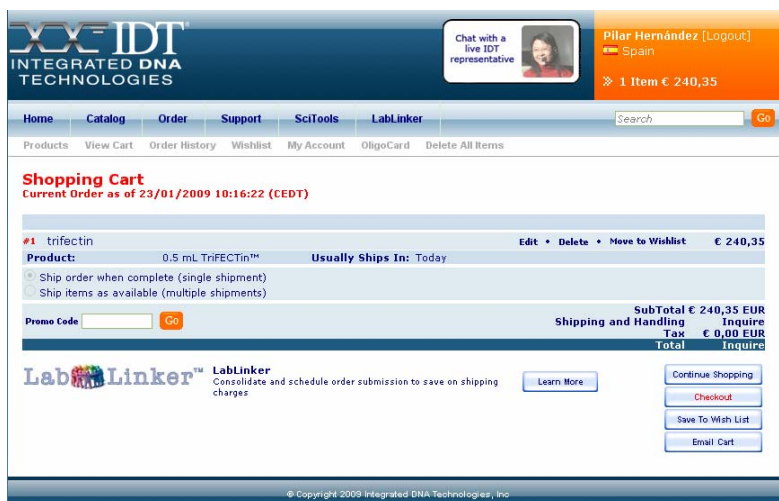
IDT
INTEGRATED DNA TECHNOLOGIES

Chat with a live IDT representative

Pilar Hernández [Logout]
Spain

» 1 Item € 240,35

Home Catalog Order Support SciTools LabLinker

Search Go

Products View Cart Order History Wishlist My Account OligoCard Delete All Items

Shopping Cart
Current Order as of 23/01/2009 10:16:22 (CEDT)

#1 trifectin Edit • Delete • Move to Wishlist € 240,35
Product: 0.5 mL TriFECTin™ Usually Ships In: Today

Ship order when complete (single shipment)
Ship items as available (multiple shipments)

Promo Code Go

| | |
|---|---|
| SubTotal | € 240,35 EUR |
| Shipping and Handling | Inquire |
| Tax | € 0,00 EUR |
| Total | Inquire |

LabLinker™
LabLinker
Consolidate and schedule order submission to save on shipping charges

Learn More

Continue Shopping
Checkout
Save To Wish List
Email Cart

© Copyright 2009 Integrated DNA Technologies, Inc